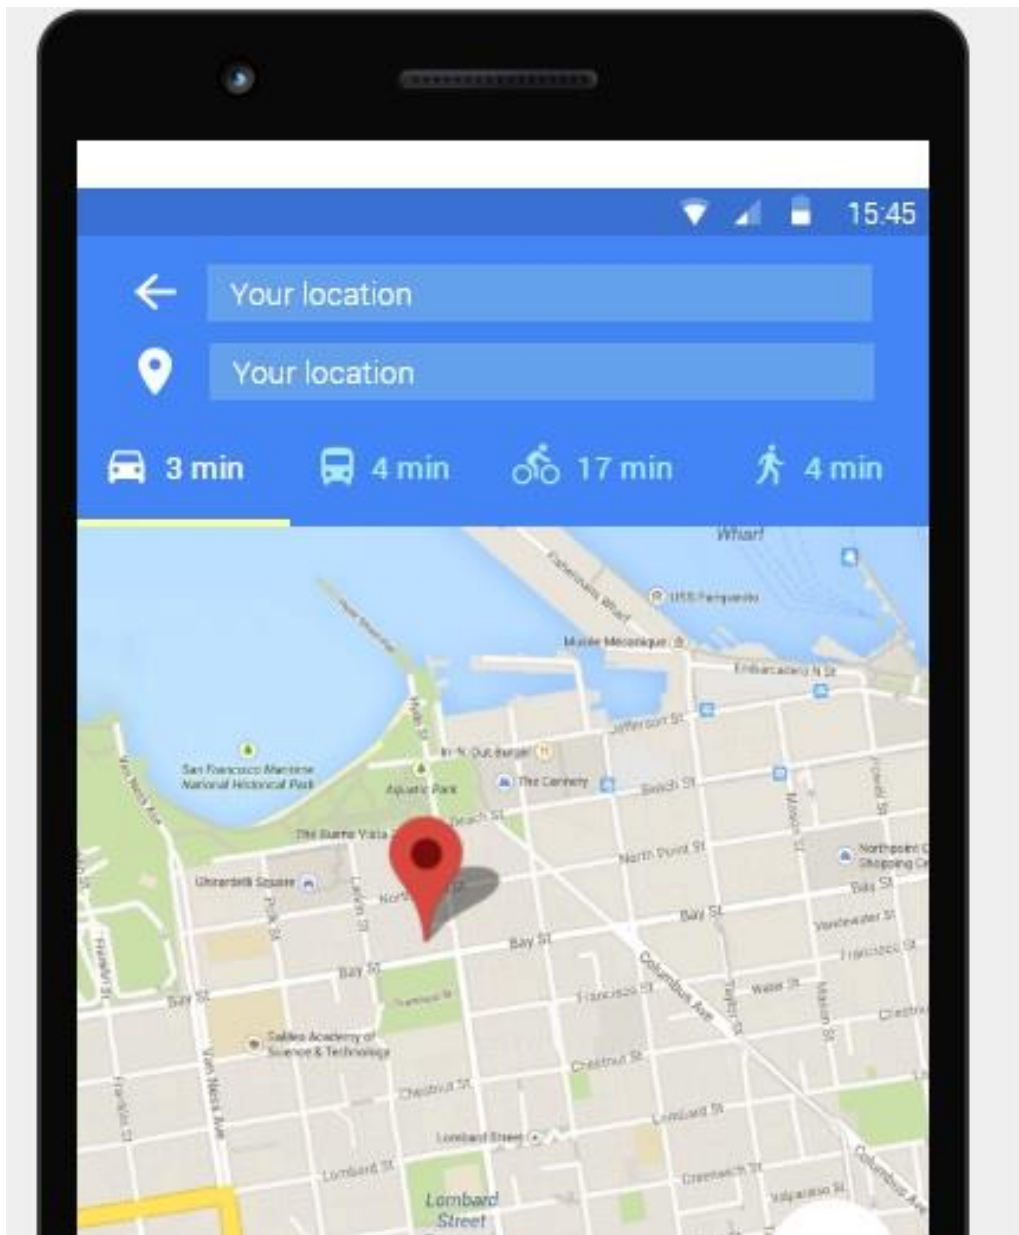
15:45

Your location

Your location

3 min
4 min
17 min
4 min

Wharf
Fishermans Wharf
USS Pampanito
Musée Mécanique
Embarcadero N St
Jefferson St
In-N-Out Burger
The Cannery
Beach St
San Francisco Maritime National Historical Park
Aquatic Park
Hyde St
Van Ness Ave
The Buena Vista
Beach St
North Point St
Ghirardelli Square
Larkin St
Polk St
Bay St
Bay St
Bay St
Bay St
Francisco St
Columbus Ave
Taylor St
Mason St
Powell St
Northpoint Shopping Ce
Francisco St
Water St
Chestnut St
Chestnut St
Saints Academy of Science & Technology
Chestnut St
Lombard St
Lombard Street
Lombard St
Greenwich St
Vallejo St
Columbus Ave
Franklin St
Van Ness Ave
Lombard Street